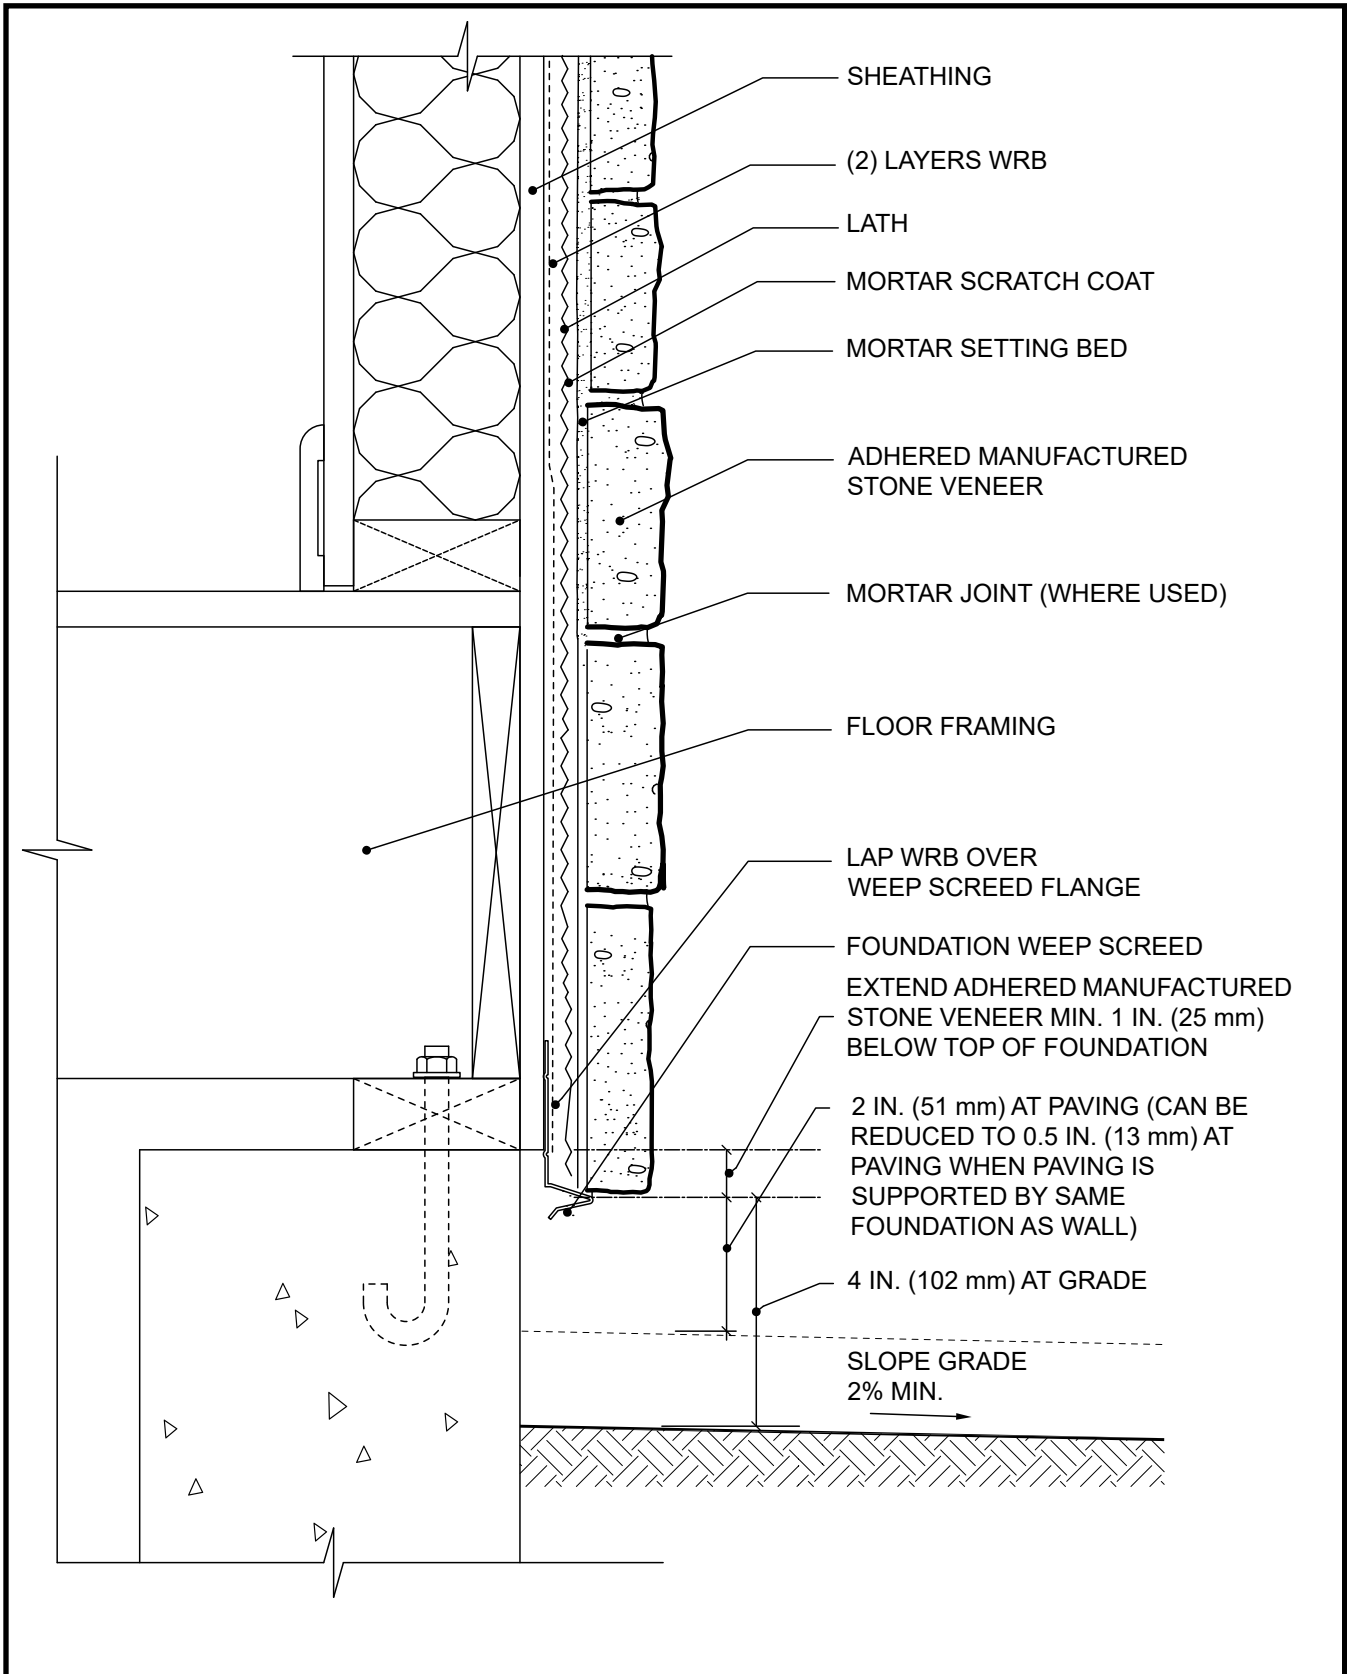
SHEATHING

(2) LAYERS WRB

LATH

MORTAR SCRATCH COAT

MORTAR SETTING BED

ADHERED MANUFACTURED STONE VENEER

MORTAR JOINT (WHERE USED)

FLOOR FRAMING

LAP WRB OVER WEEP SCREED FLANGE

FOUNDATION WEEP SCREED

EXTEND ADHERED MANUFACTURED STONE VENEER MIN. 1 IN. (25 mm) BELOW TOP OF FOUNDATION

2 IN. (51 mm) AT PAVING (CAN BE REDUCED TO 0.5 IN. (13 mm) AT PAVING WHEN PAVING IS SUPPORTED BY SAME FOUNDATION AS WALL)

4 IN. (102 mm) AT GRADE

SLOPE GRADE 2% MIN.